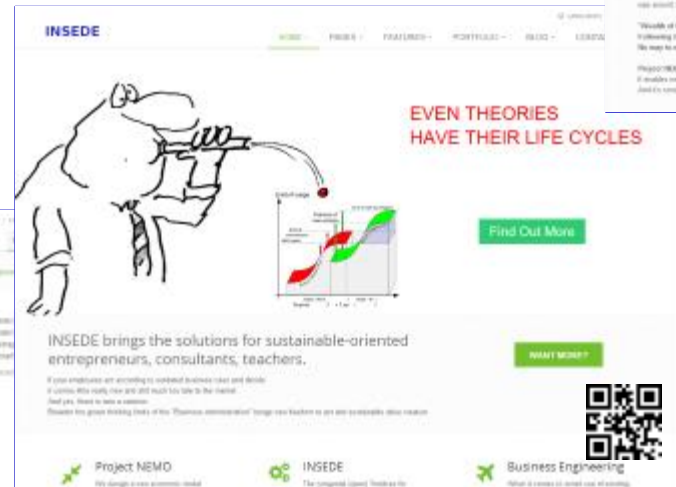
INSEDE

HOME · PAGES · FEATURES · PORTFOLIO · BLOG · CONTA

EVEN THEORIES HAVE THEIR LIFE CYCLES

Find Out More

INSEDE brings the solutions for sustainable-oriented entrepreneurs, consultants, teachers.

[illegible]

WANT MORE?

Project NEMO

INSEDE

Business Engineering